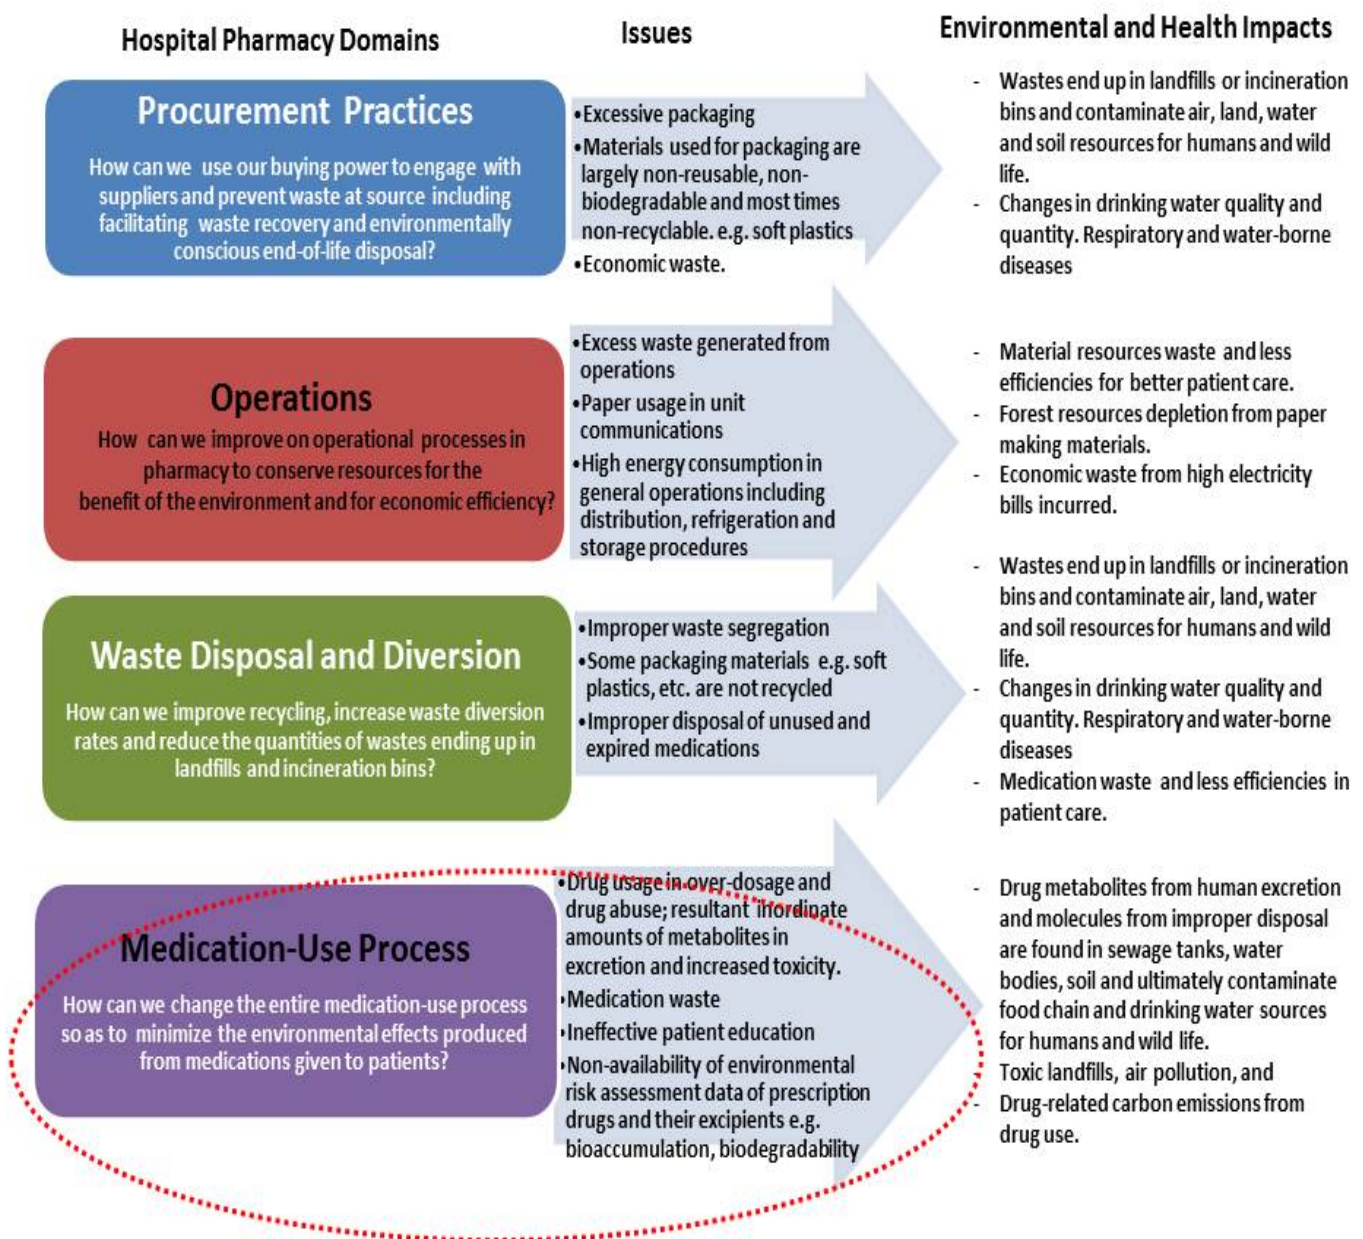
Hospital Pharmacy Domains

Issues

Environmental and Health Impacts

Procurement Practices

How can we use our buying power to engage with suppliers and prevent waste at source including facilitating waste recovery and environmentally conscious end-of-life disposal?

•Excessive packaging
•Materials used for packaging are largely non-reusable, non-biodegradable and most times non-recyclable. e.g. soft plastics
•Economic waste.

- Wastes end up in landfills or incineration bins and contaminate air, land, water and soil resources for humans and wild life.
- Changes in drinking water quality and quantity. Respiratory and water-borne diseases

Operations

How can we improve on operational processes in pharmacy to conserve resources for the benefit of the environment and for economic efficiency?

•Excess waste generated from operations
•Paper usage in unit communications
•High energy consumption in general operations including distribution, refrigeration and storage procedures

- Material resources waste and less efficiencies for better patient care.
- Forest resources depletion from paper making materials.
- Economic waste from high electricity bills incurred.

Waste Disposal and Diversion

How can we improve recycling, increase waste diversion rates and reduce the quantities of wastes ending up in landfills and incineration bins?

•Improper waste segregation
•Some packaging materials e.g. soft plastics, etc. are not recycled
•Improper disposal of unused and expired medications

- Wastes end up in landfills or incineration bins and contaminate air, land, water and soil resources for humans and wild life.
- Changes in drinking water quality and quantity. Respiratory and water-borne diseases
- Medication waste and less efficiencies in patient care.

Medication-Use Process

How can we change the entire medication-use process so as to minimize the environmental effects produced from medications given to patients?

•Drug usage in over-dosage and drug abuse; resultant inordinate amounts of metabolites in excretion and increased toxicity.
•Medication waste
•Ineffective patient education
•Non-availability of environmental risk assessment data of prescription drugs and their excipients e.g. bioaccumulation, biodegradability

- Drug metabolites from human excretion and molecules from improper disposal are found in sewage tanks, water bodies, soil and ultimately contaminate food chain and drinking water sources for humans and wild life.
Toxic landfills, air pollution, and
- Drug-related carbon emissions from drug use.